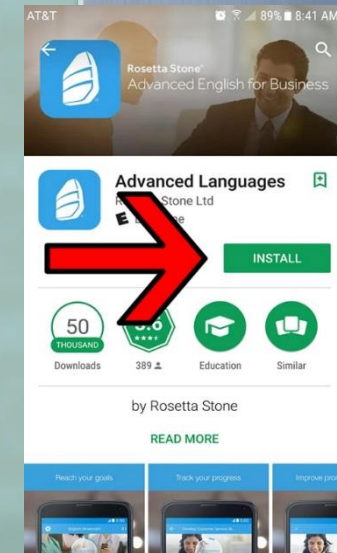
AT&T 89% 8:41 AM

Rosetta Stone®
Advanced English for Business

Advanced Languages
R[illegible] Stone Ltd
E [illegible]e

INSTALL

50
THOUSAND
Downloads

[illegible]
389

Education

Similar

by Rosetta Stone

READ MORE

Reach your goals

Track your progress

Improve pro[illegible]